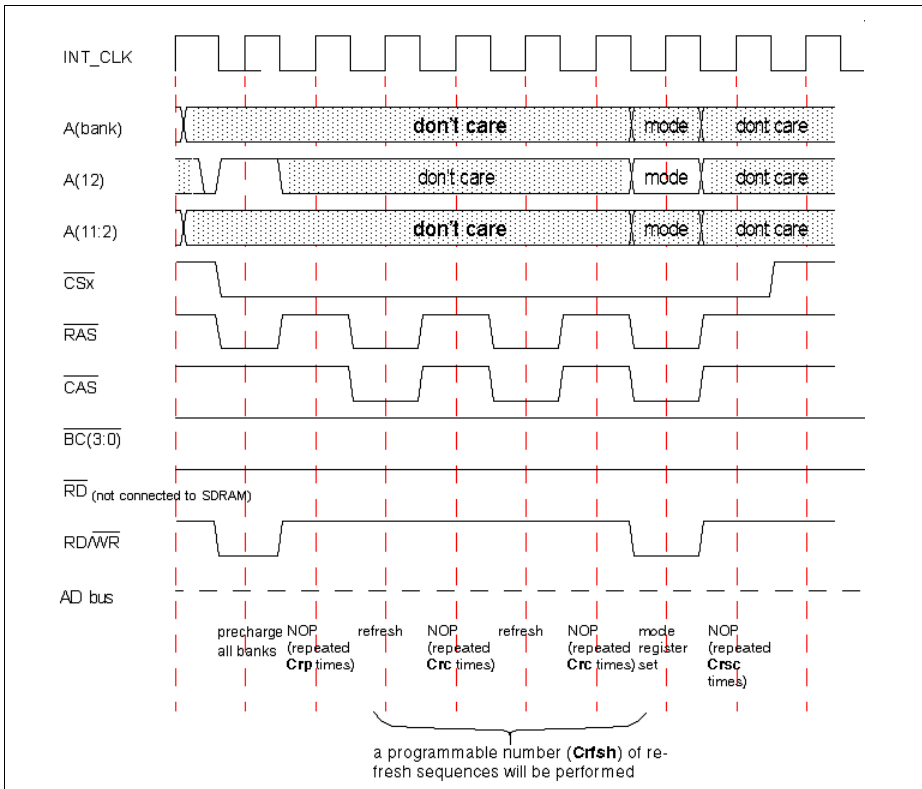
INT_CLK

A(bank) don't care mode dont care

A(12) don't care mode dont care

A(11:2) don't care mode dont care

$\overline{CSx}$

$\overline{RAS}$

$\overline{CAS}$

$\overline{BC(3:0)}$

$\overline{RD}$ (not connected to SDRAM)

RD/$\overline{WR}$

AD bus

precharge all banks

NOP (repeated **Crp** times)

refresh

NOP (repeated **Crc** times)

refresh

NOP (repeated **Crc** times)

mode register set

NOP (repeated **Crsc** times)

a programmable number (**Crfsh**) of refresh sequences will be performed